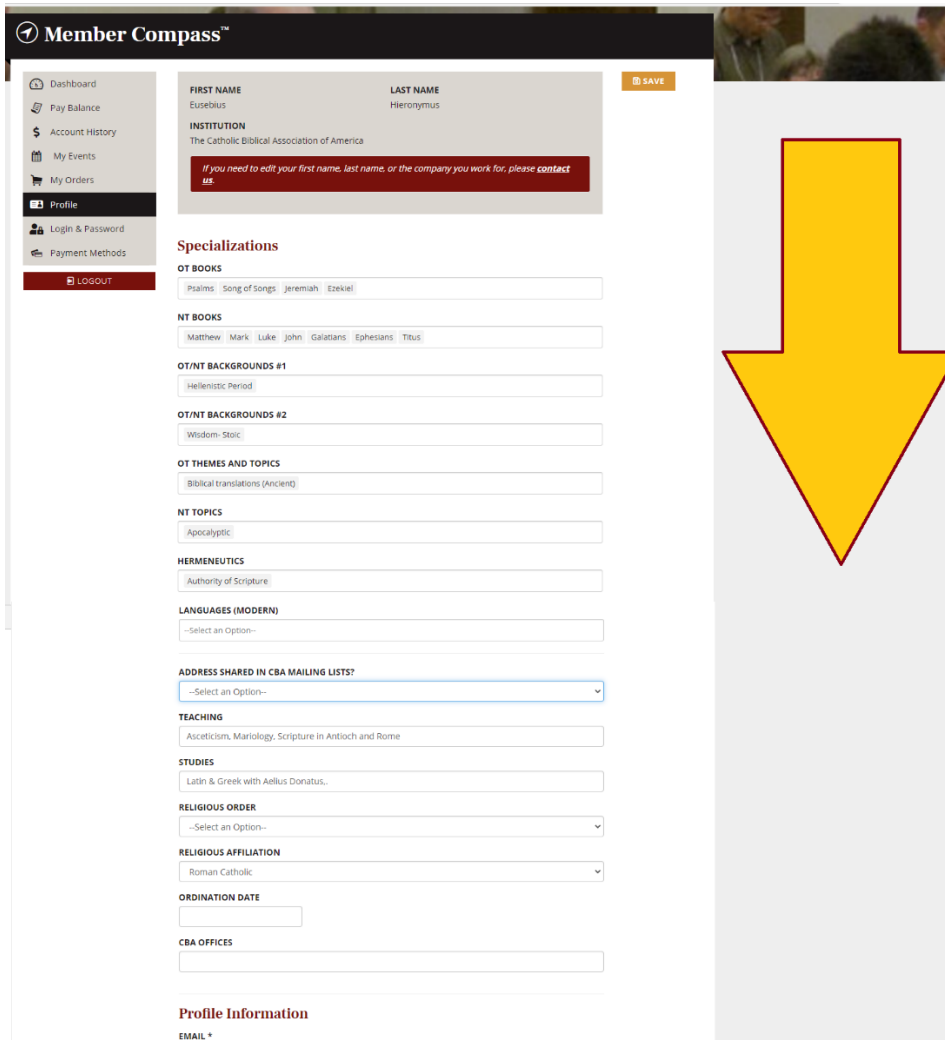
Member Compass™

Dashboard
Pay Balance
Account History
My Events
My Orders
Profile
Login & Password
Payment Methods
LOGOUT

FIRST NAME
Eusebius

LAST NAME
Hieronymus

INSTITUTION
The Catholic Biblical Association of America

If you need to edit your first name, last name, or the company you work for, please contact us.

SAVE

Specializations

OT BOOKS
Psalms Song of Songs Jeremiah Ezekiel

NT BOOKS
Matthew Mark Luke John Galatians Ephesians Titus

OT/NT BACKGROUNDS #1
Hellenistic Period

OT/NT BACKGROUNDS #2
Wisdom- Stoic

OT THEMES AND TOPICS
Biblical translations (Ancient)

NT TOPICS
Apocalyptic

HERMENEUTICS
Authority of Scripture

LANGUAGES (MODERN)
--Select an Option--

ADDRESS SHARED IN CBA MAILING LISTS?
--Select an Option--

TEACHING
Asceticism, Mariology, Scripture in Antioch and Rome

STUDIES
Latin & Greek with Aelius Donatus,.

RELIGIOUS ORDER
--Select an Option--

RELIGIOUS AFFILIATION
Roman Catholic

ORDINATION DATE

CBA OFFICES

Profile Information

EMAIL *